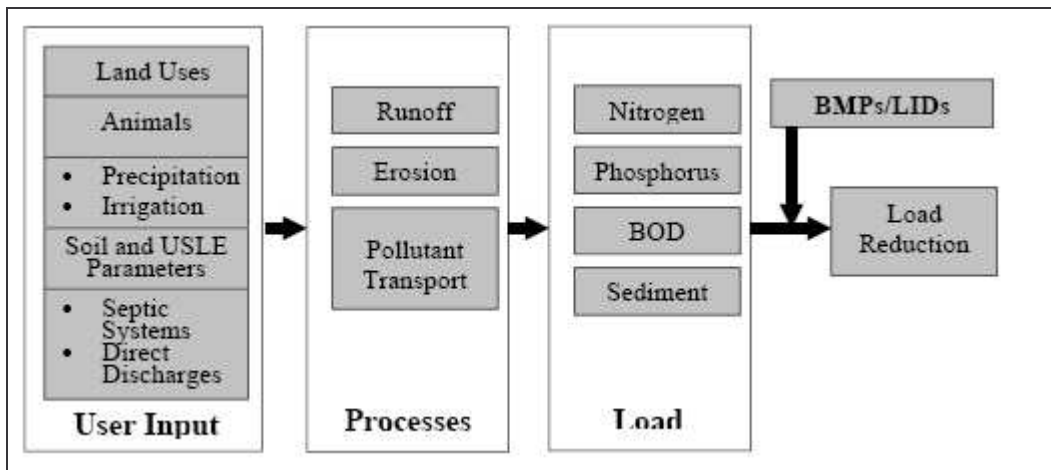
Land Uses

Animals

- Precipitation
- Irrigation

Soil and USLE Parameters

- Septic Systems
- Direct Discharges

User Input

Runoff

Erosion

Pollutant Transport

Processes

Nitrogen

Phosphorus

BOD

Sediment

Load

BMPs/LIDs

Load Reduction